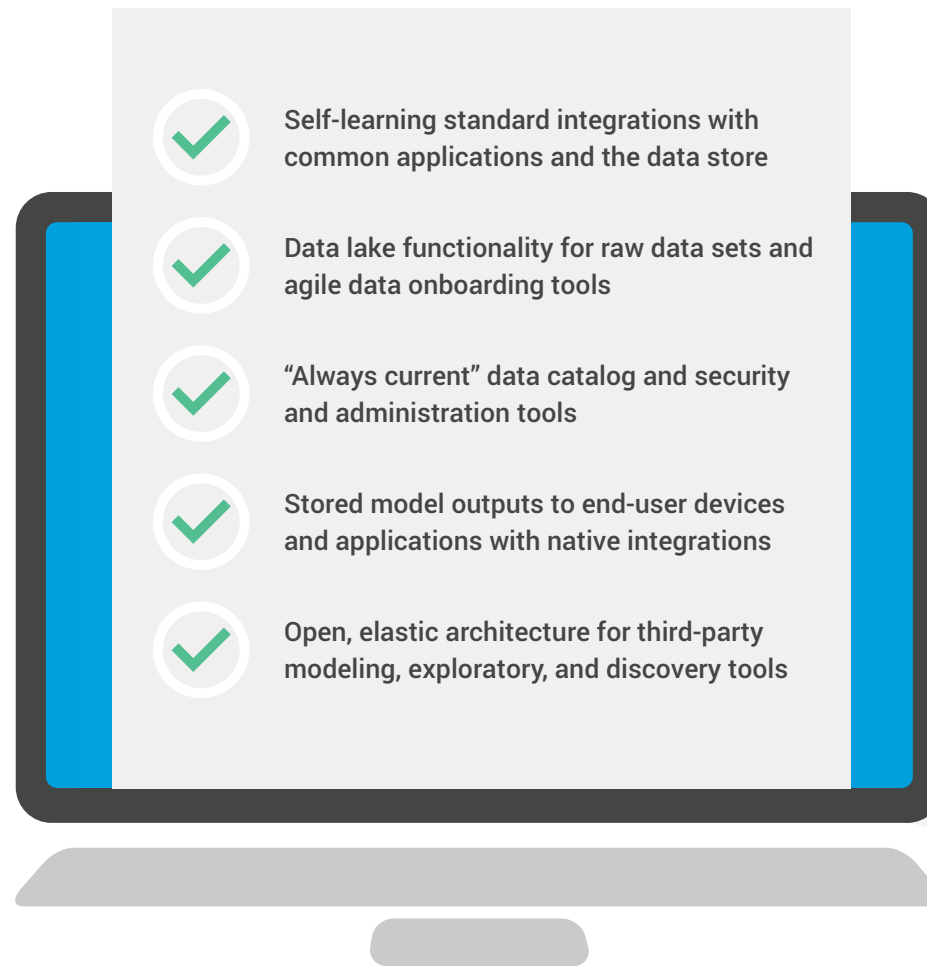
Self-learning standard integrations with common applications and the data store

Data lake functionality for raw data sets and agile data onboarding tools

“Always current” data catalog and security and administration tools

Stored model outputs to end-user devices and applications with native integrations

Open, elastic architecture for third-party modeling, exploratory, and discovery tools